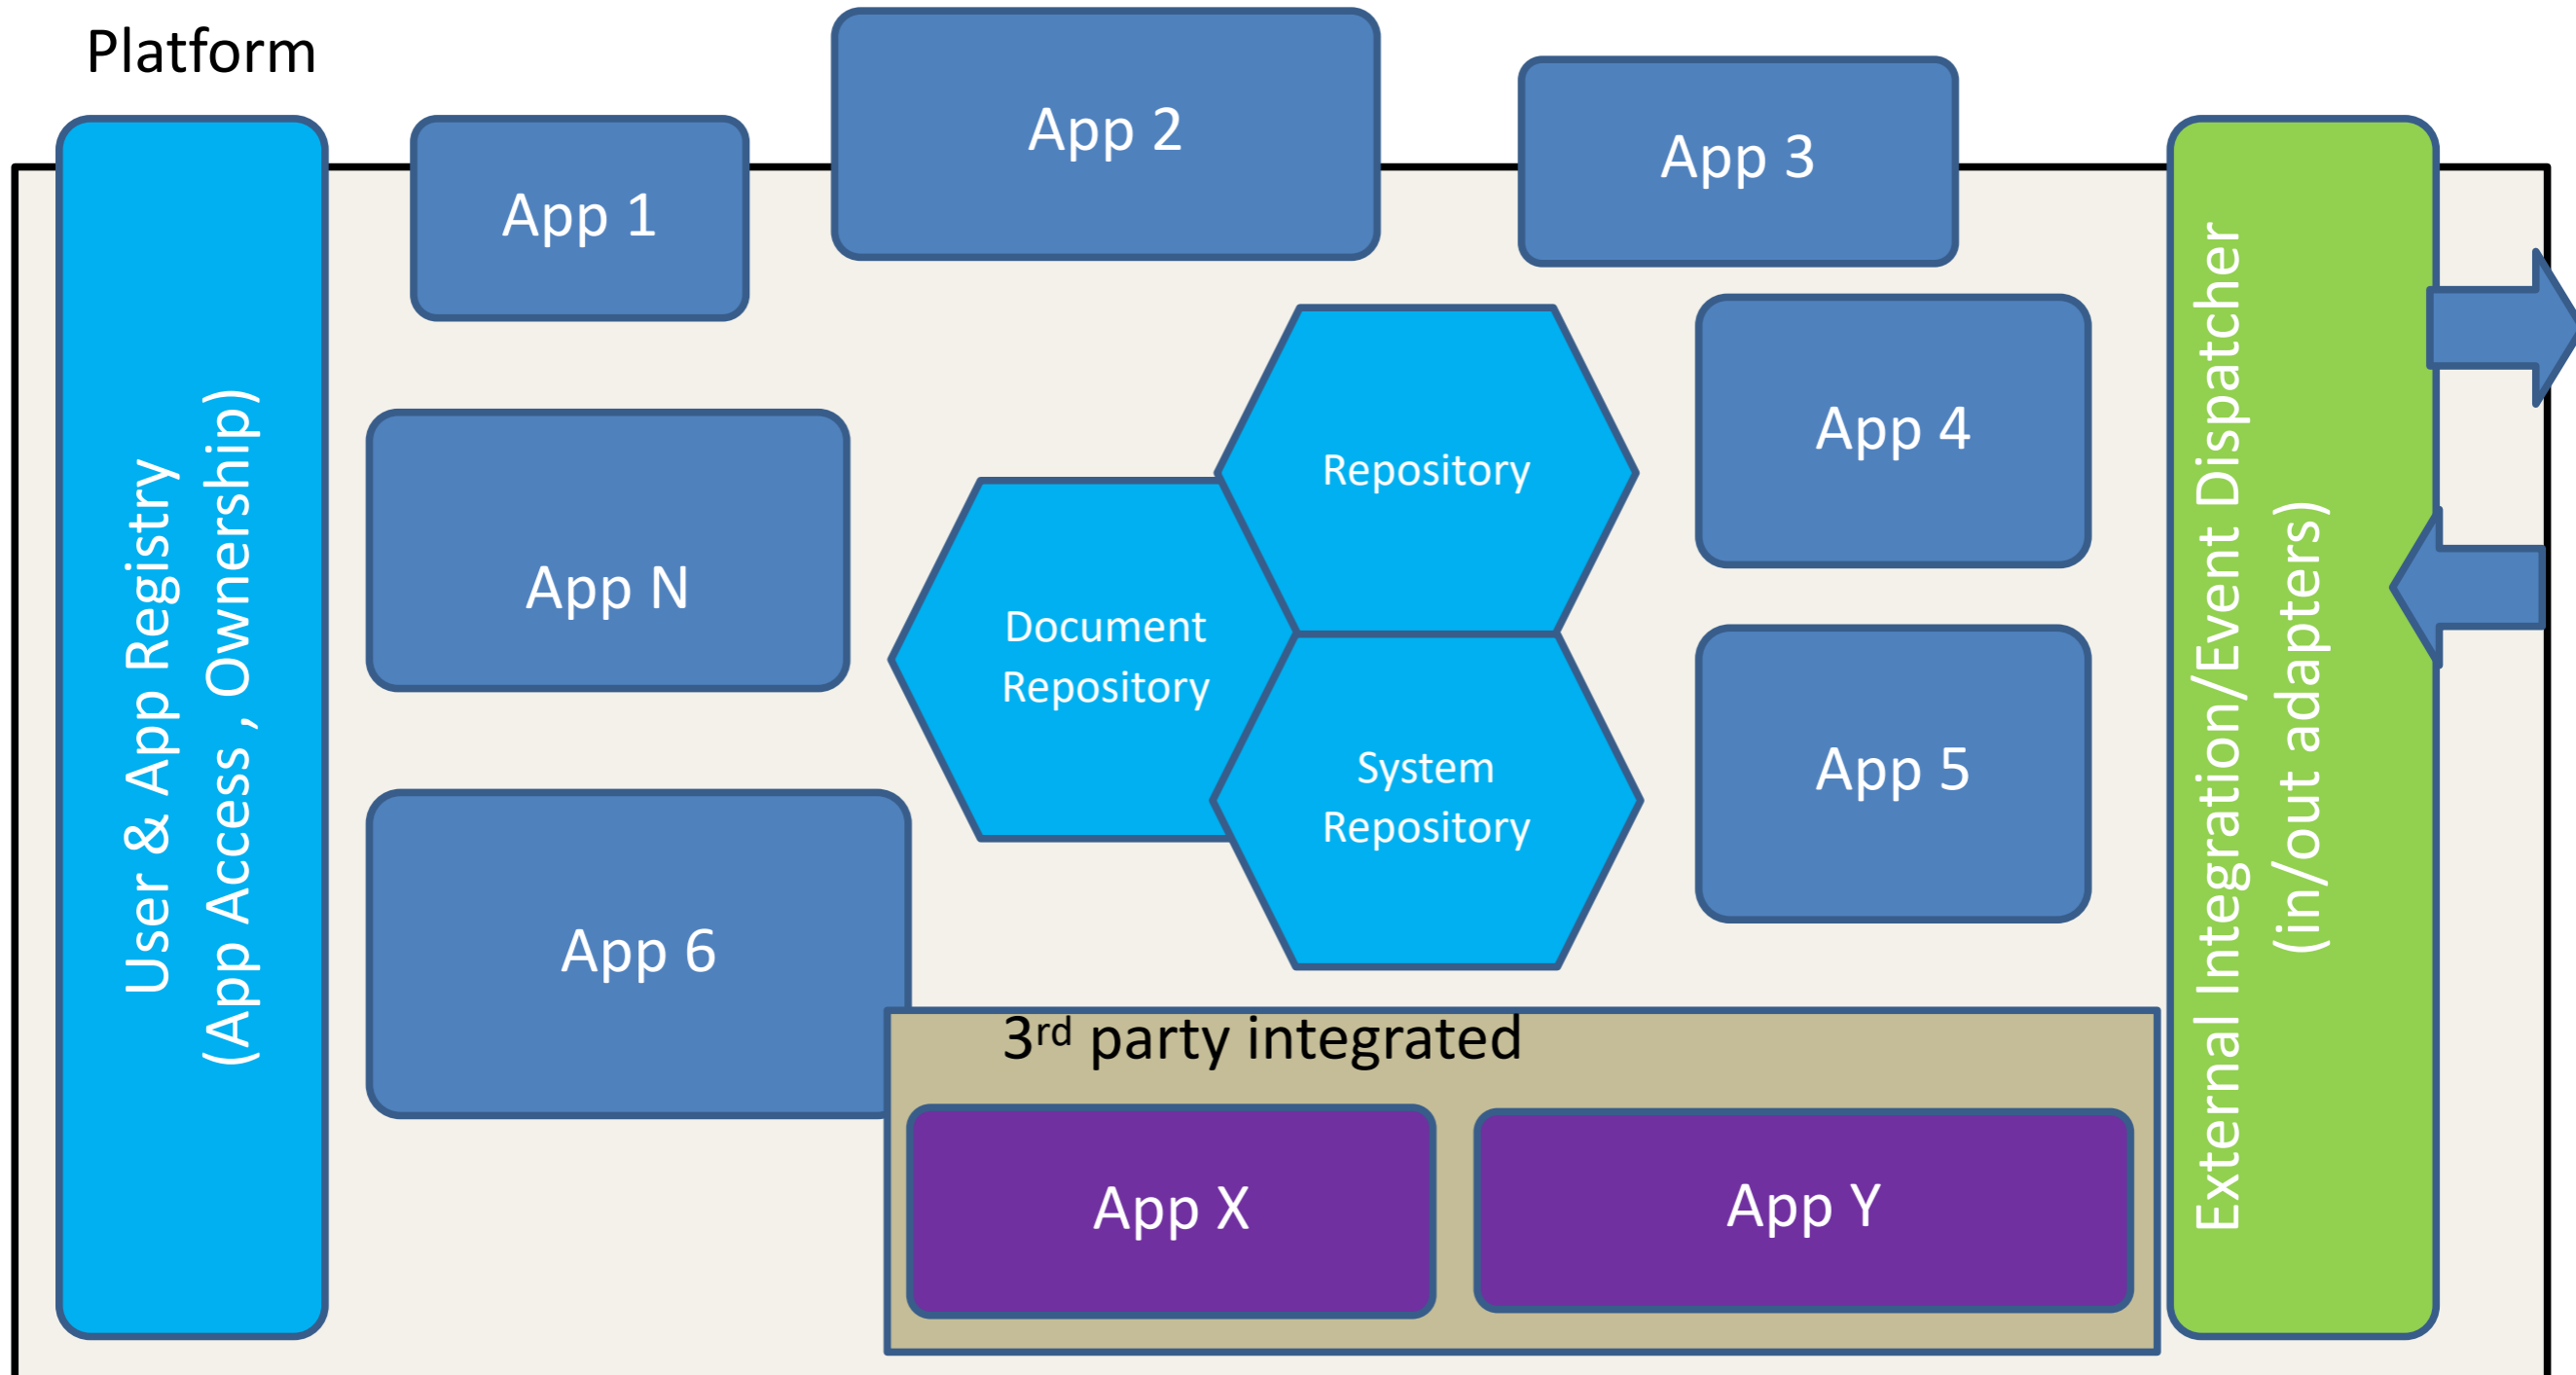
Platform

User & App Registry
(App Access , Ownership)

App 1

App 2

App 3

App N

Repository

Document Repository

System Repository

App 4

App 5

App 6

3$^{rd}$ party integrated

App X

App Y

External Integration/Event Dispatcher
(in/out adapters)